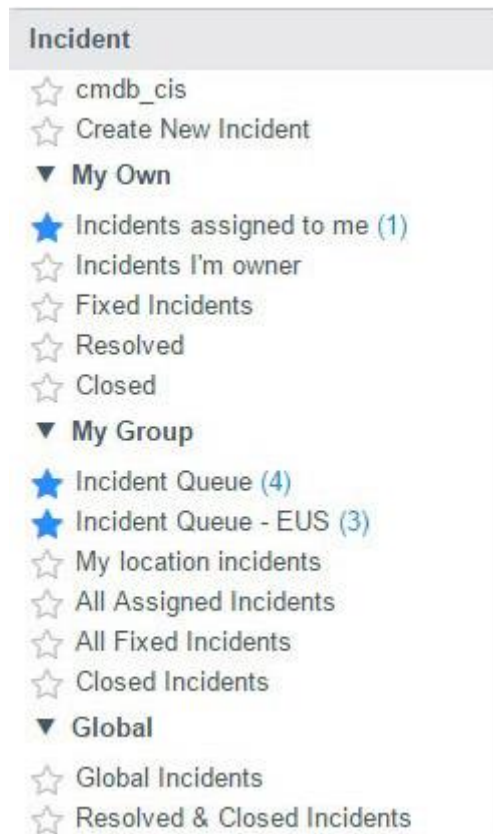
Incident

cmdb_cis

Create New Incident

▼ My Own

Incidents assigned to me (1)

Incidents I'm owner

Fixed Incidents

Resolved

Closed

▼ My Group

Incident Queue (4)

Incident Queue - EUS (3)

My location incidents

All Assigned Incidents

All Fixed Incidents

Closed Incidents

▼ Global

Global Incidents

Resolved & Closed Incidents